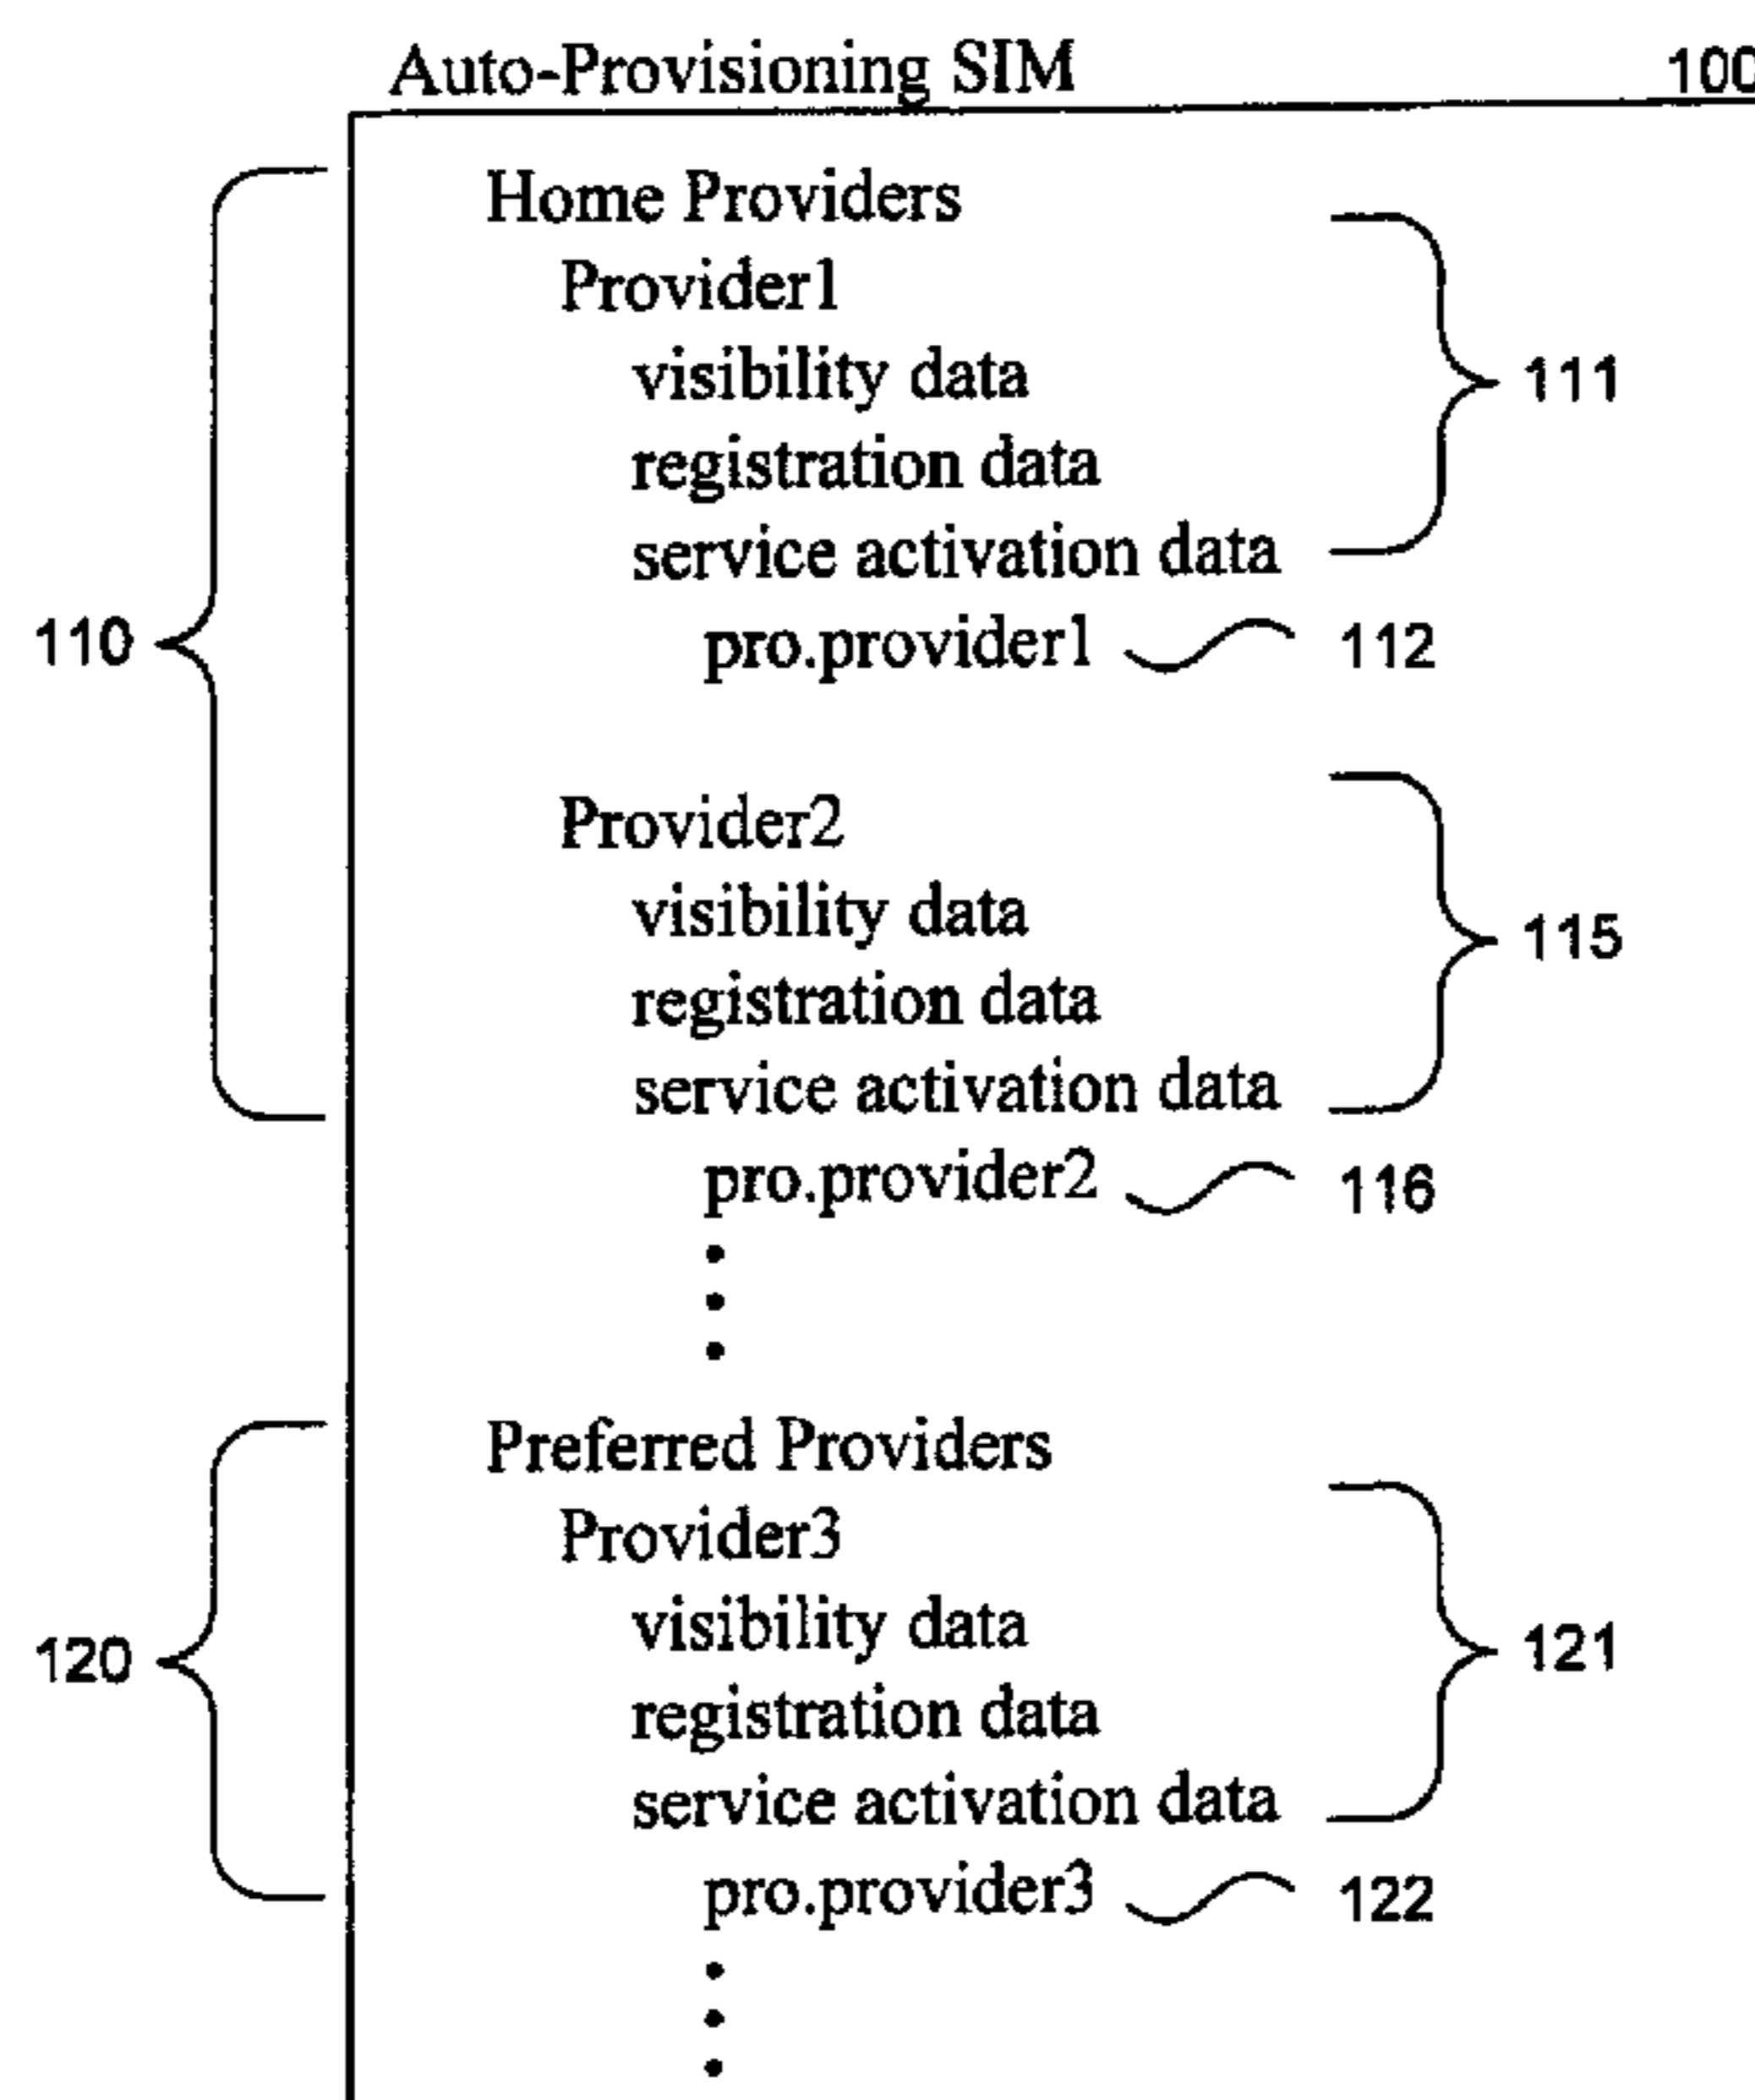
Auto-Provisioning SIM

100

Home Providers
Provider1
visibility data
registration data
service activation data
pro.provider1

111

110

112

Provider2
visibility data
registration data
service activation data
pro.provider2

115

116

•
•
•

Preferred Providers
Provider3
visibility data
registration data
service activation data
pro.provider3

121

120

122

•
•
•